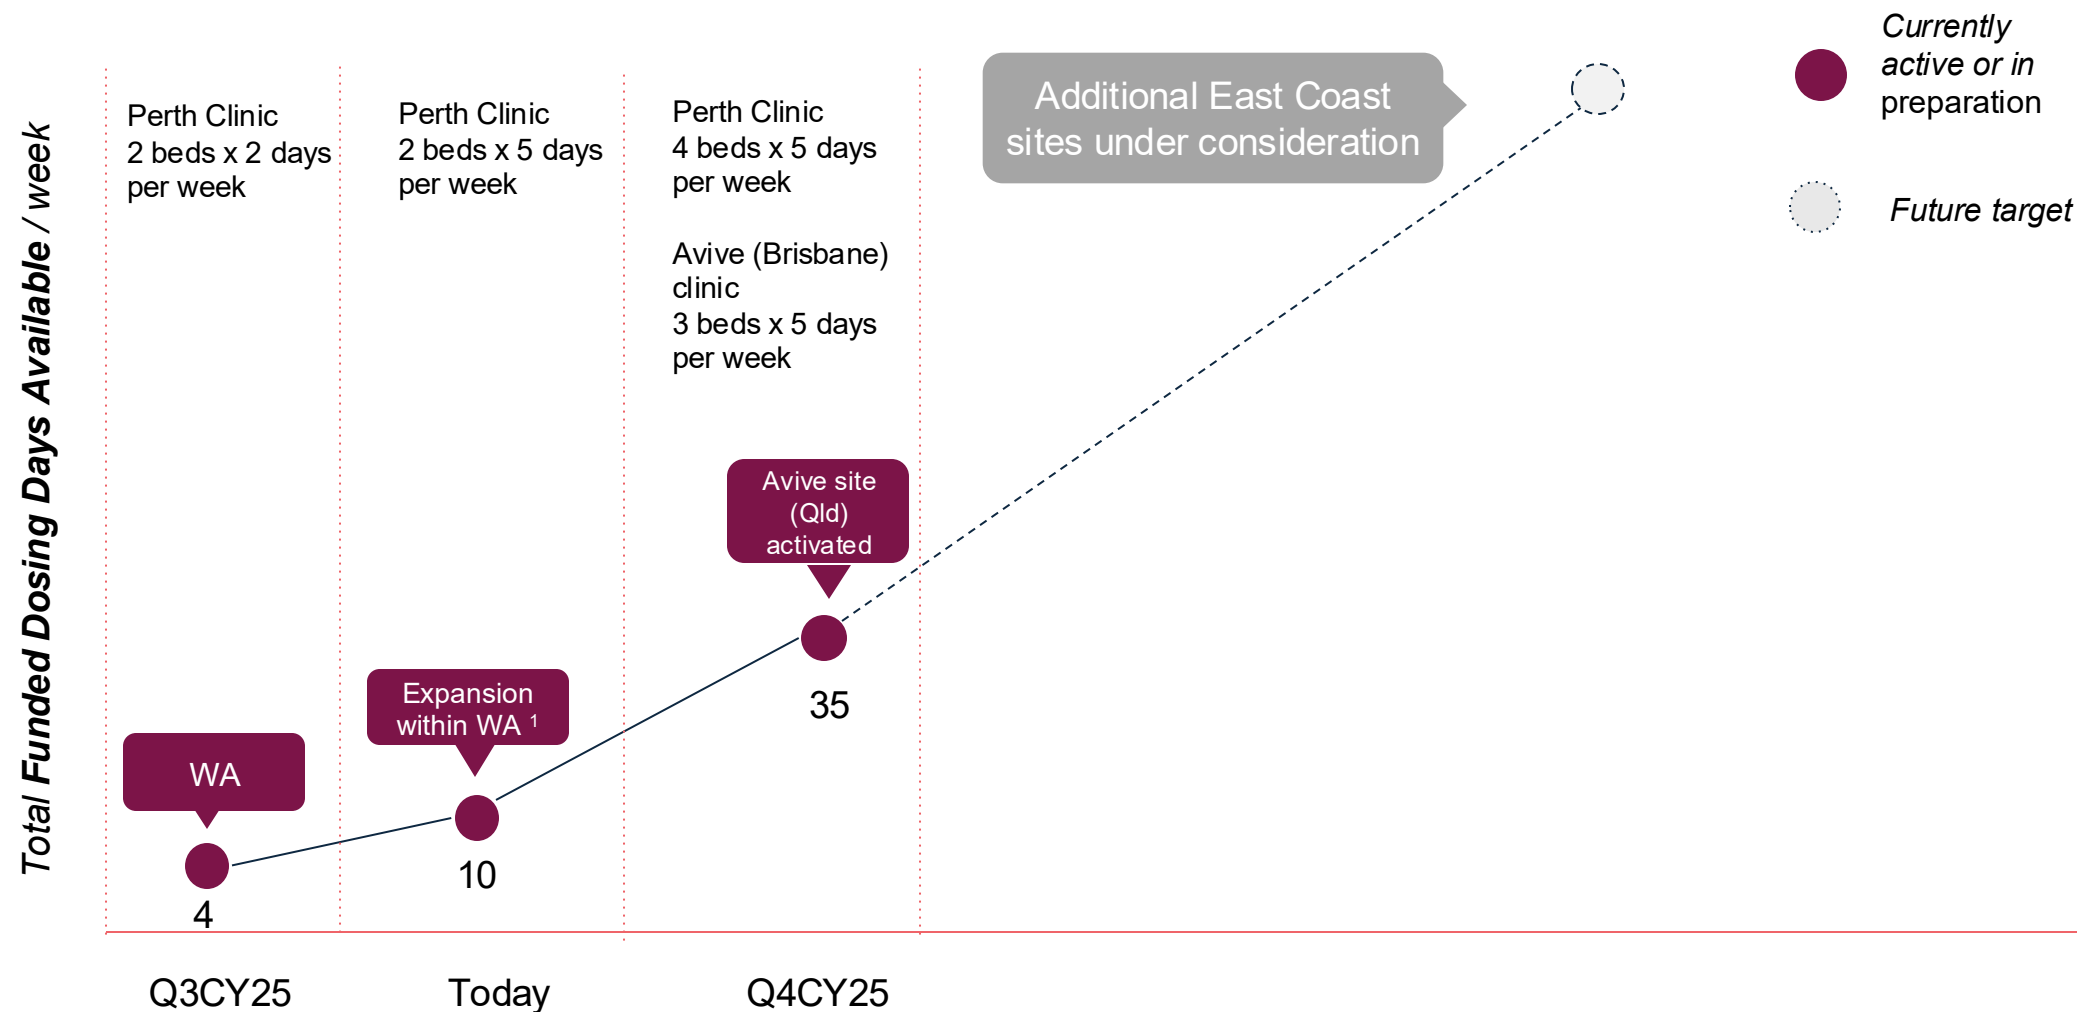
Total Funded Dosing Days Available / week

Perth Clinic
2 beds x 2 days per week

Perth Clinic
2 beds x 5 days per week

Perth Clinic
4 beds x 5 days per week

Avive (Brisbane) clinic
3 beds x 5 days per week

Additional East Coast sites under consideration

Currently active or in preparation

Future target

Avive site (Qld) activated

Expansion within WA $^1$

WA

35

10

4

Q3CY25

Today

Q4CY25